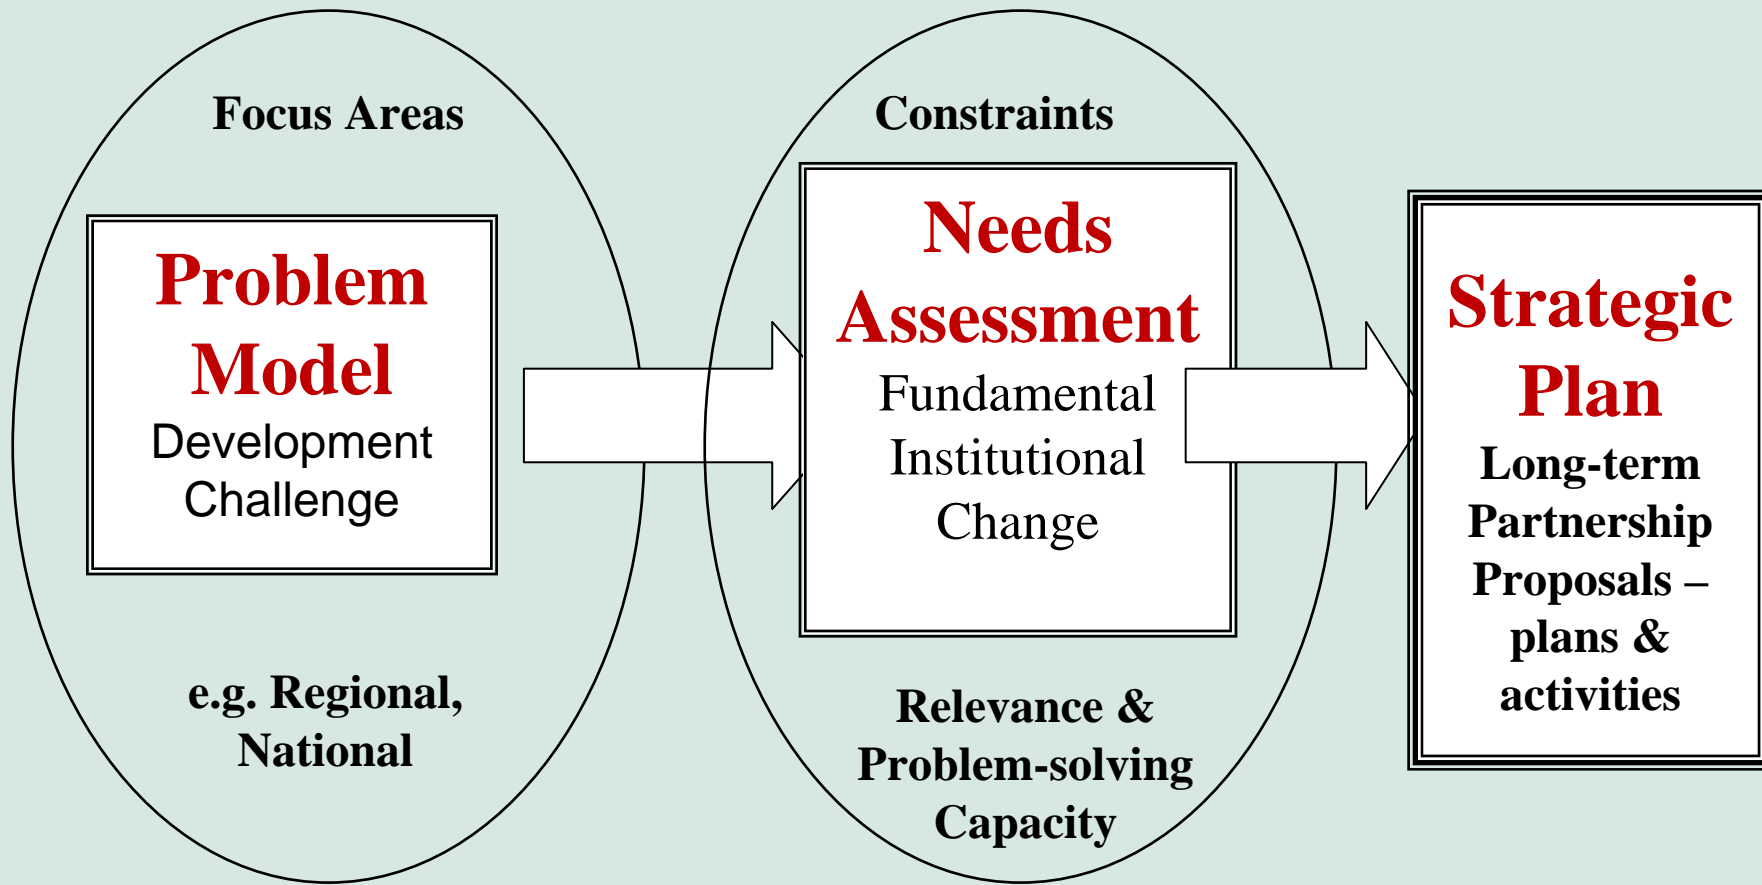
Focus Areas

Problem Model
Development Challenge

e.g. Regional, National

Constraints

Needs Assessment
Fundamental Institutional Change

Relevance & Problem-solving Capacity

Strategic Plan
Long-term Partnership Proposals – plans & activities